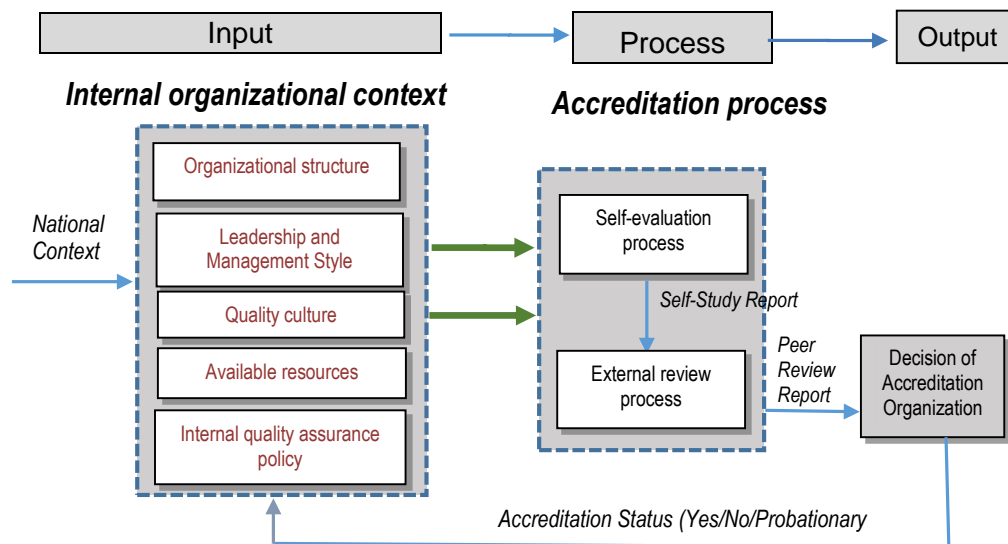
Input

Process

Output

Internal organizational context

Accreditation process

National Context

Organizational structure

Leadership and Management Style

Quality culture

Available resources

Internal quality assurance policy

Self-evaluation process

Self-Study Report

External review process

Peer Review Report

Decision of Accreditation Organization

Accreditation Status (Yes/No/Probationary